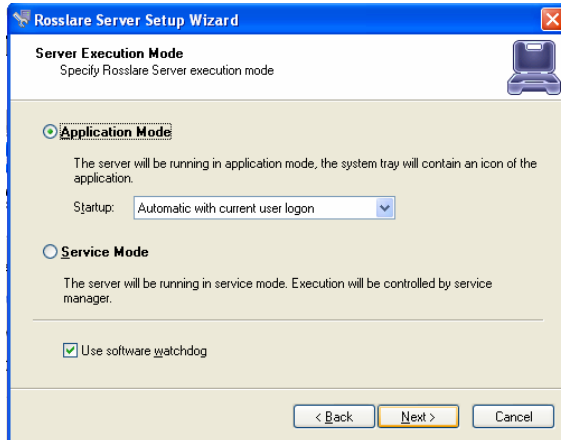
Rosslare Server Setup Wizard

Server Execution Mode
Specify Rosslare Server execution mode

Application Mode

The server will be running in application mode, the system tray will contain an icon of the application.

Startup: Automatic with current user logon

Service Mode

The server will be running in service mode. Execution will be controlled by service manager.

Use software watchdog

< Back | Next > | Cancel